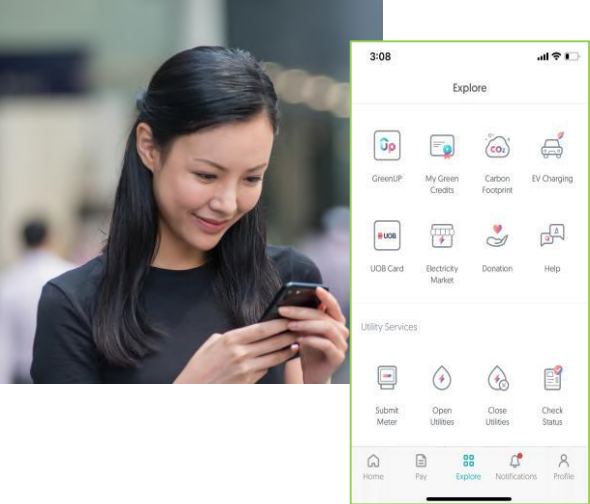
3:08

Explore

GreenUP

My Green Credits

Carbon Footprint

EV Charging

UOB

UOB Card

Electricity Market

Donation

Help

Utility Services

Submit Meter

Open Utilities

Close Utilities

Check Status

Home

Pay

Explore

Notifications

Profile